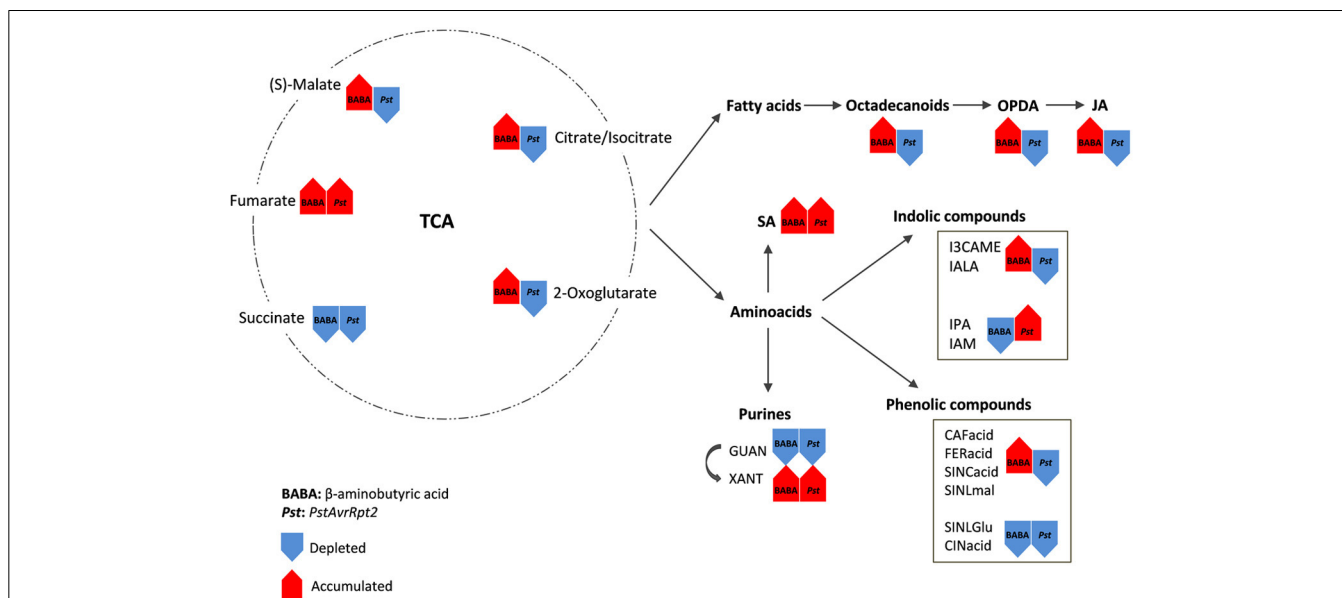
(S)-Malate BABA Pst

BABA Pst Citrate/Isocitrate

Fumarate BABA Pst

TCA

BABA Pst 2-Oxoglutarate

Succinate BABA Pst

Fatty acids → Octadecanoids → OPDA → JA

BABA Pst BABA Pst BABA Pst

SA BABA Pst

Aminoacids

Indolic compounds

I3CAME
IALA BABA Pst

IPA
IAM BABA Pst

Purines

GUAN BABA Pst
XANT BABA Pst

Phenolic compounds

CAFacid
FERacid
SINCacid
SINLmal BABA Pst

SINLGlu
CINacid BABA Pst

**BABA:** β-aminobutyric acid
***Pst*:** *PstAvrRpt2*

Depleted

Accumulated